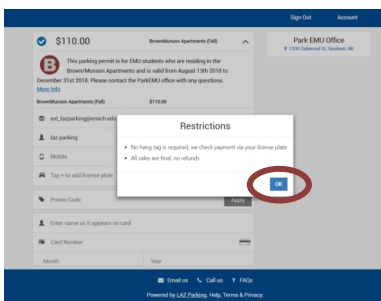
Sign Out Account

$110.00 Brown/Munson Apartments (Fall)

This parking permit is for EMU students who are residing in the Brown/Munson Apartments and is valid from August 13th 2018 to December 31st 2018. Please contact the ParkEMU office with any questions.

More Info

Brown/Munson Apartments (Fall) $110.00

ext_lazparking@emich.edu

laz parking

Mobile

Tap + to add license plate

Promo Code

Apply

Enter name as it appears on card

Card Number

Month

Year

Park EMU Office

1200 Oakwood St, Ypsilanti, MI

Restrictions

• No hang tag is required, we check payment via your license plate

• All sales are final, no refunds

OK

Email us Call us ? FAQs

Powered by LAZ Parking. Help, Terms & Privacy.